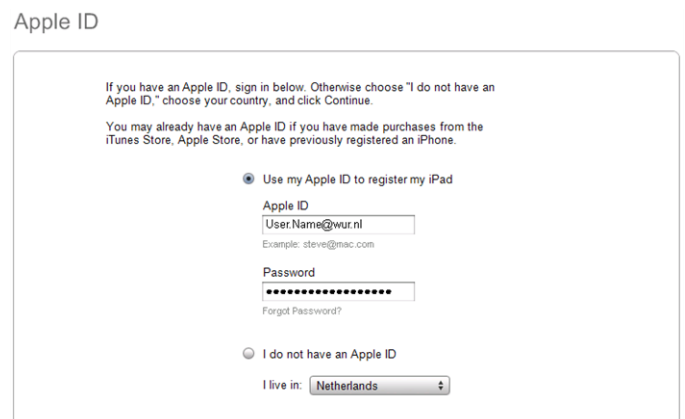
Apple ID

If you have an Apple ID, sign in below. Otherwise choose "I do not have an Apple ID," choose your country, and click Continue.

You may already have an Apple ID if you have made purchases from the iTunes Store, Apple Store, or have previously registered an iPhone.

Use my Apple ID to register my iPad

Apple ID

User.Name@wur.nl

Example: steve@mac.com

Password

••••••••••••••••••

Forgot Password?

I do not have an Apple ID

I live in: Netherlands